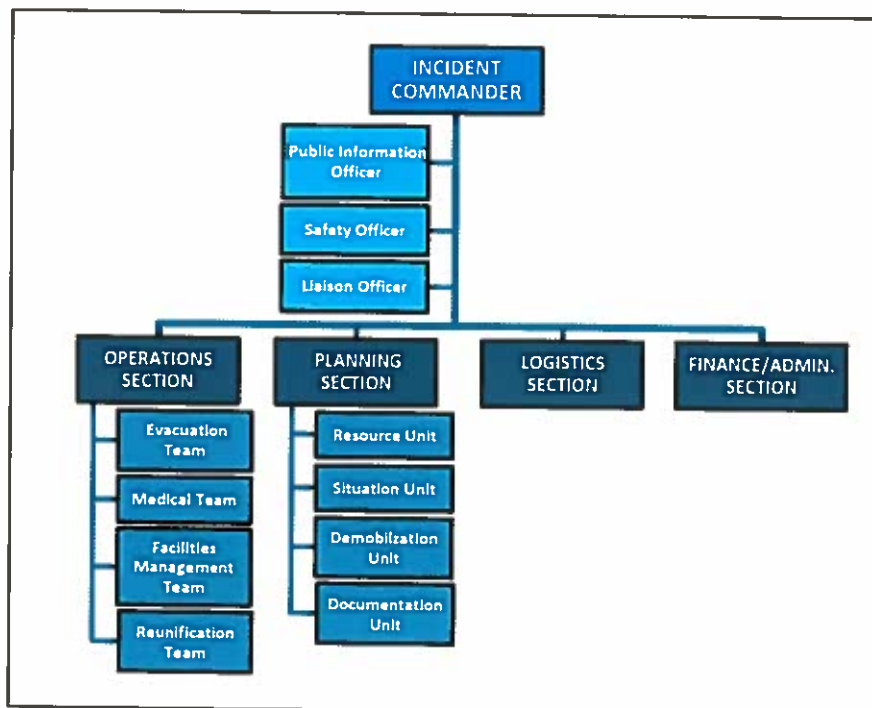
INCIDENT COMMANDER

Public Information Officer

Safety Officer

Liaison Officer

OPERATIONS SECTION

Evacuation Team

Medical Team

Facilities Management Team

Reunification Team

PLANNING SECTION

Resource Unit

Situation Unit

Demobilzation Unit

Documentation Unit

LOGISTICS SECTION

FINANCE/ADMIN. SECTION